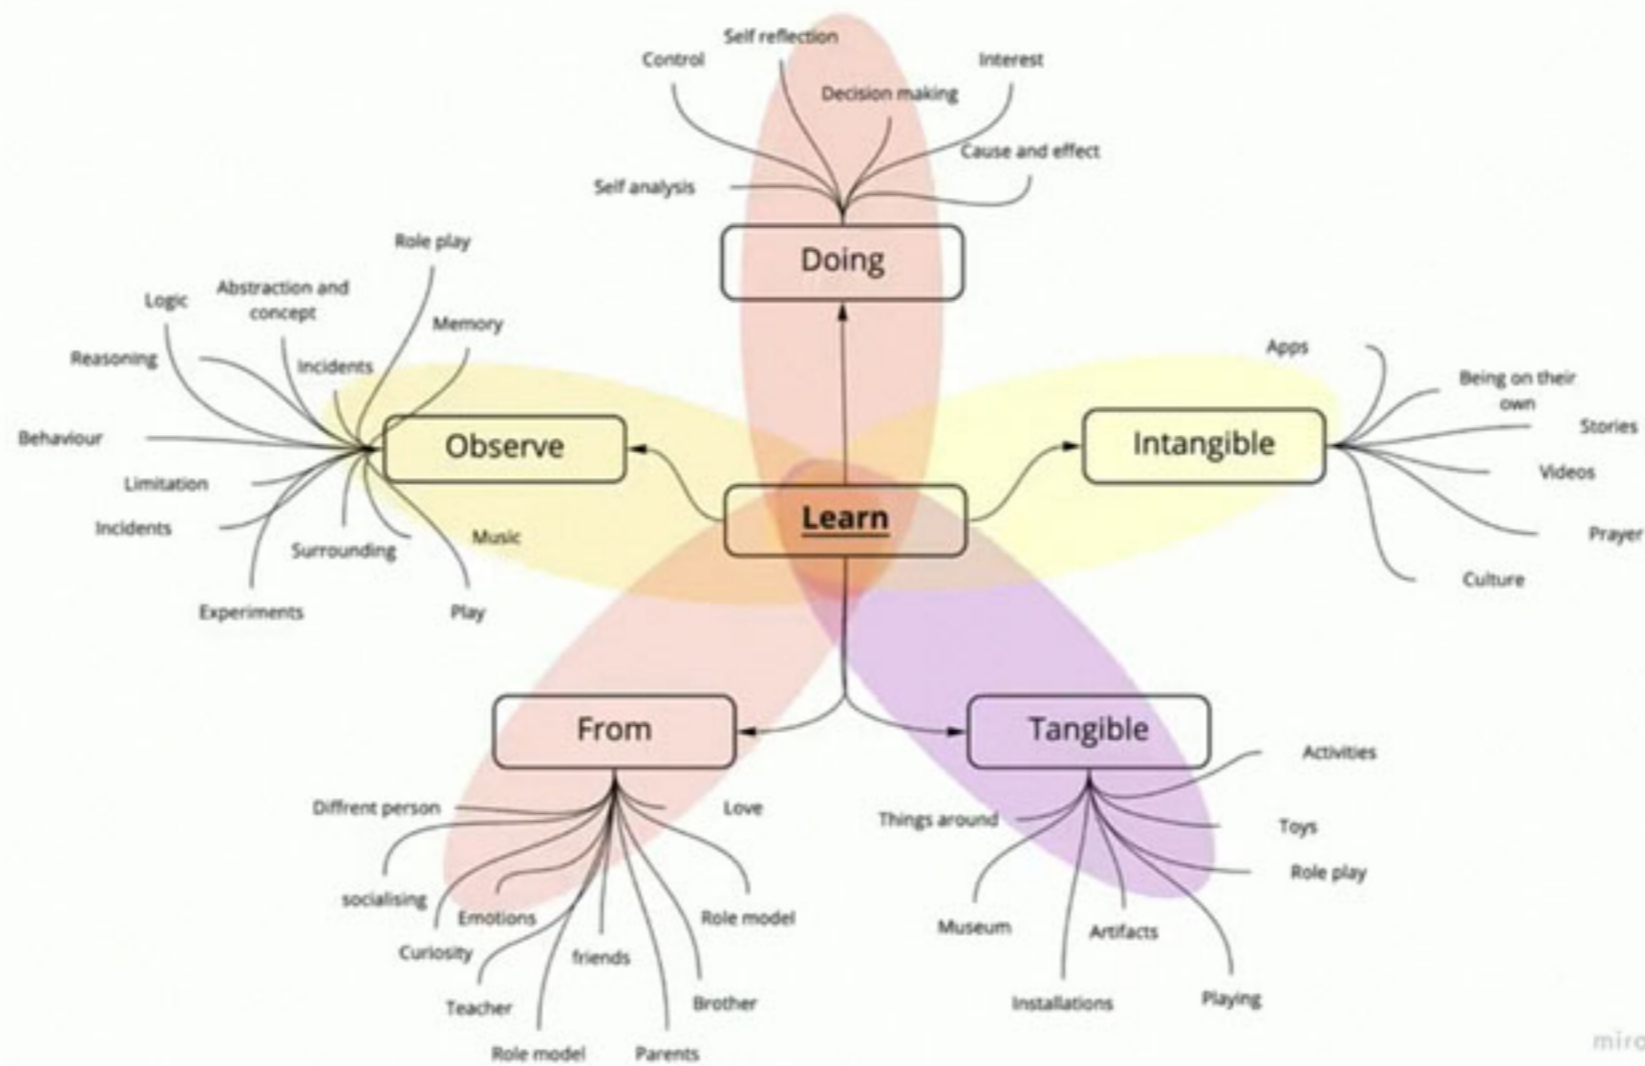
Self reflection
Control
Interest
Decision making
Cause and effect
Self analysis

Doing

Role play
Logic
Abstraction and concept
Memory
Reasoning
Incidents
Behaviour
Limitation
Incidents
Surrounding
Music
Experiments
Play

Observe

Learn

Apps
Being on their own
Stories
Videos
Prayer
Culture

Intangible

From

Diffrent person
Love
socialising
Emotions
Role model
Curiosity
friends
Teacher
Brother
Role model
Parents

Tangible

Activities
Things around
Toys
Role play
Museum
Artifacts
Installations
Playing

miro